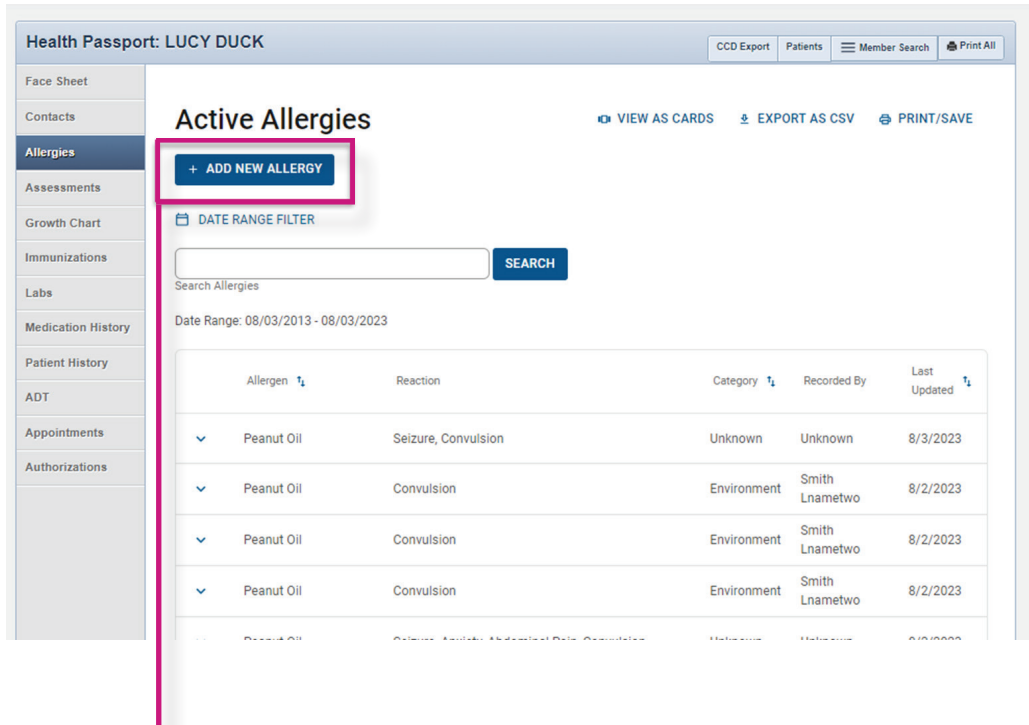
Health Passport: LUCY DUCK

CCD Export | Patients | Member Search | Print All

Face Sheet
Contacts
Allergies
Assessments
Growth Chart
Immunizations
Labs
Medication History
Patient History
ADT
Appointments
Authorizations

Active Allergies

VIEW AS CARDS   EXPORT AS CSV   PRINT/SAVE

+ ADD NEW ALLERGY

DATE RANGE FILTER

SEARCH
Search Allergies

Date Range: 08/03/2013 - 08/03/2023

| | Allergen | Reaction | Category | Recorded By | Last Updated |
|---|---|---|---|---|---|
| | Peanut Oil | Seizure, Convulsion | Unknown | Unknown | 8/3/2023 |
| | Peanut Oil | Convulsion | Environment | Smith Lnametwo | 8/2/2023 |
| | Peanut Oil | Convulsion | Environment | Smith Lnametwo | 8/2/2023 |
| | Peanut Oil | Convulsion | Environment | Smith Lnametwo | 8/2/2023 |
| | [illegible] | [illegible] | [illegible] | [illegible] | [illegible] |